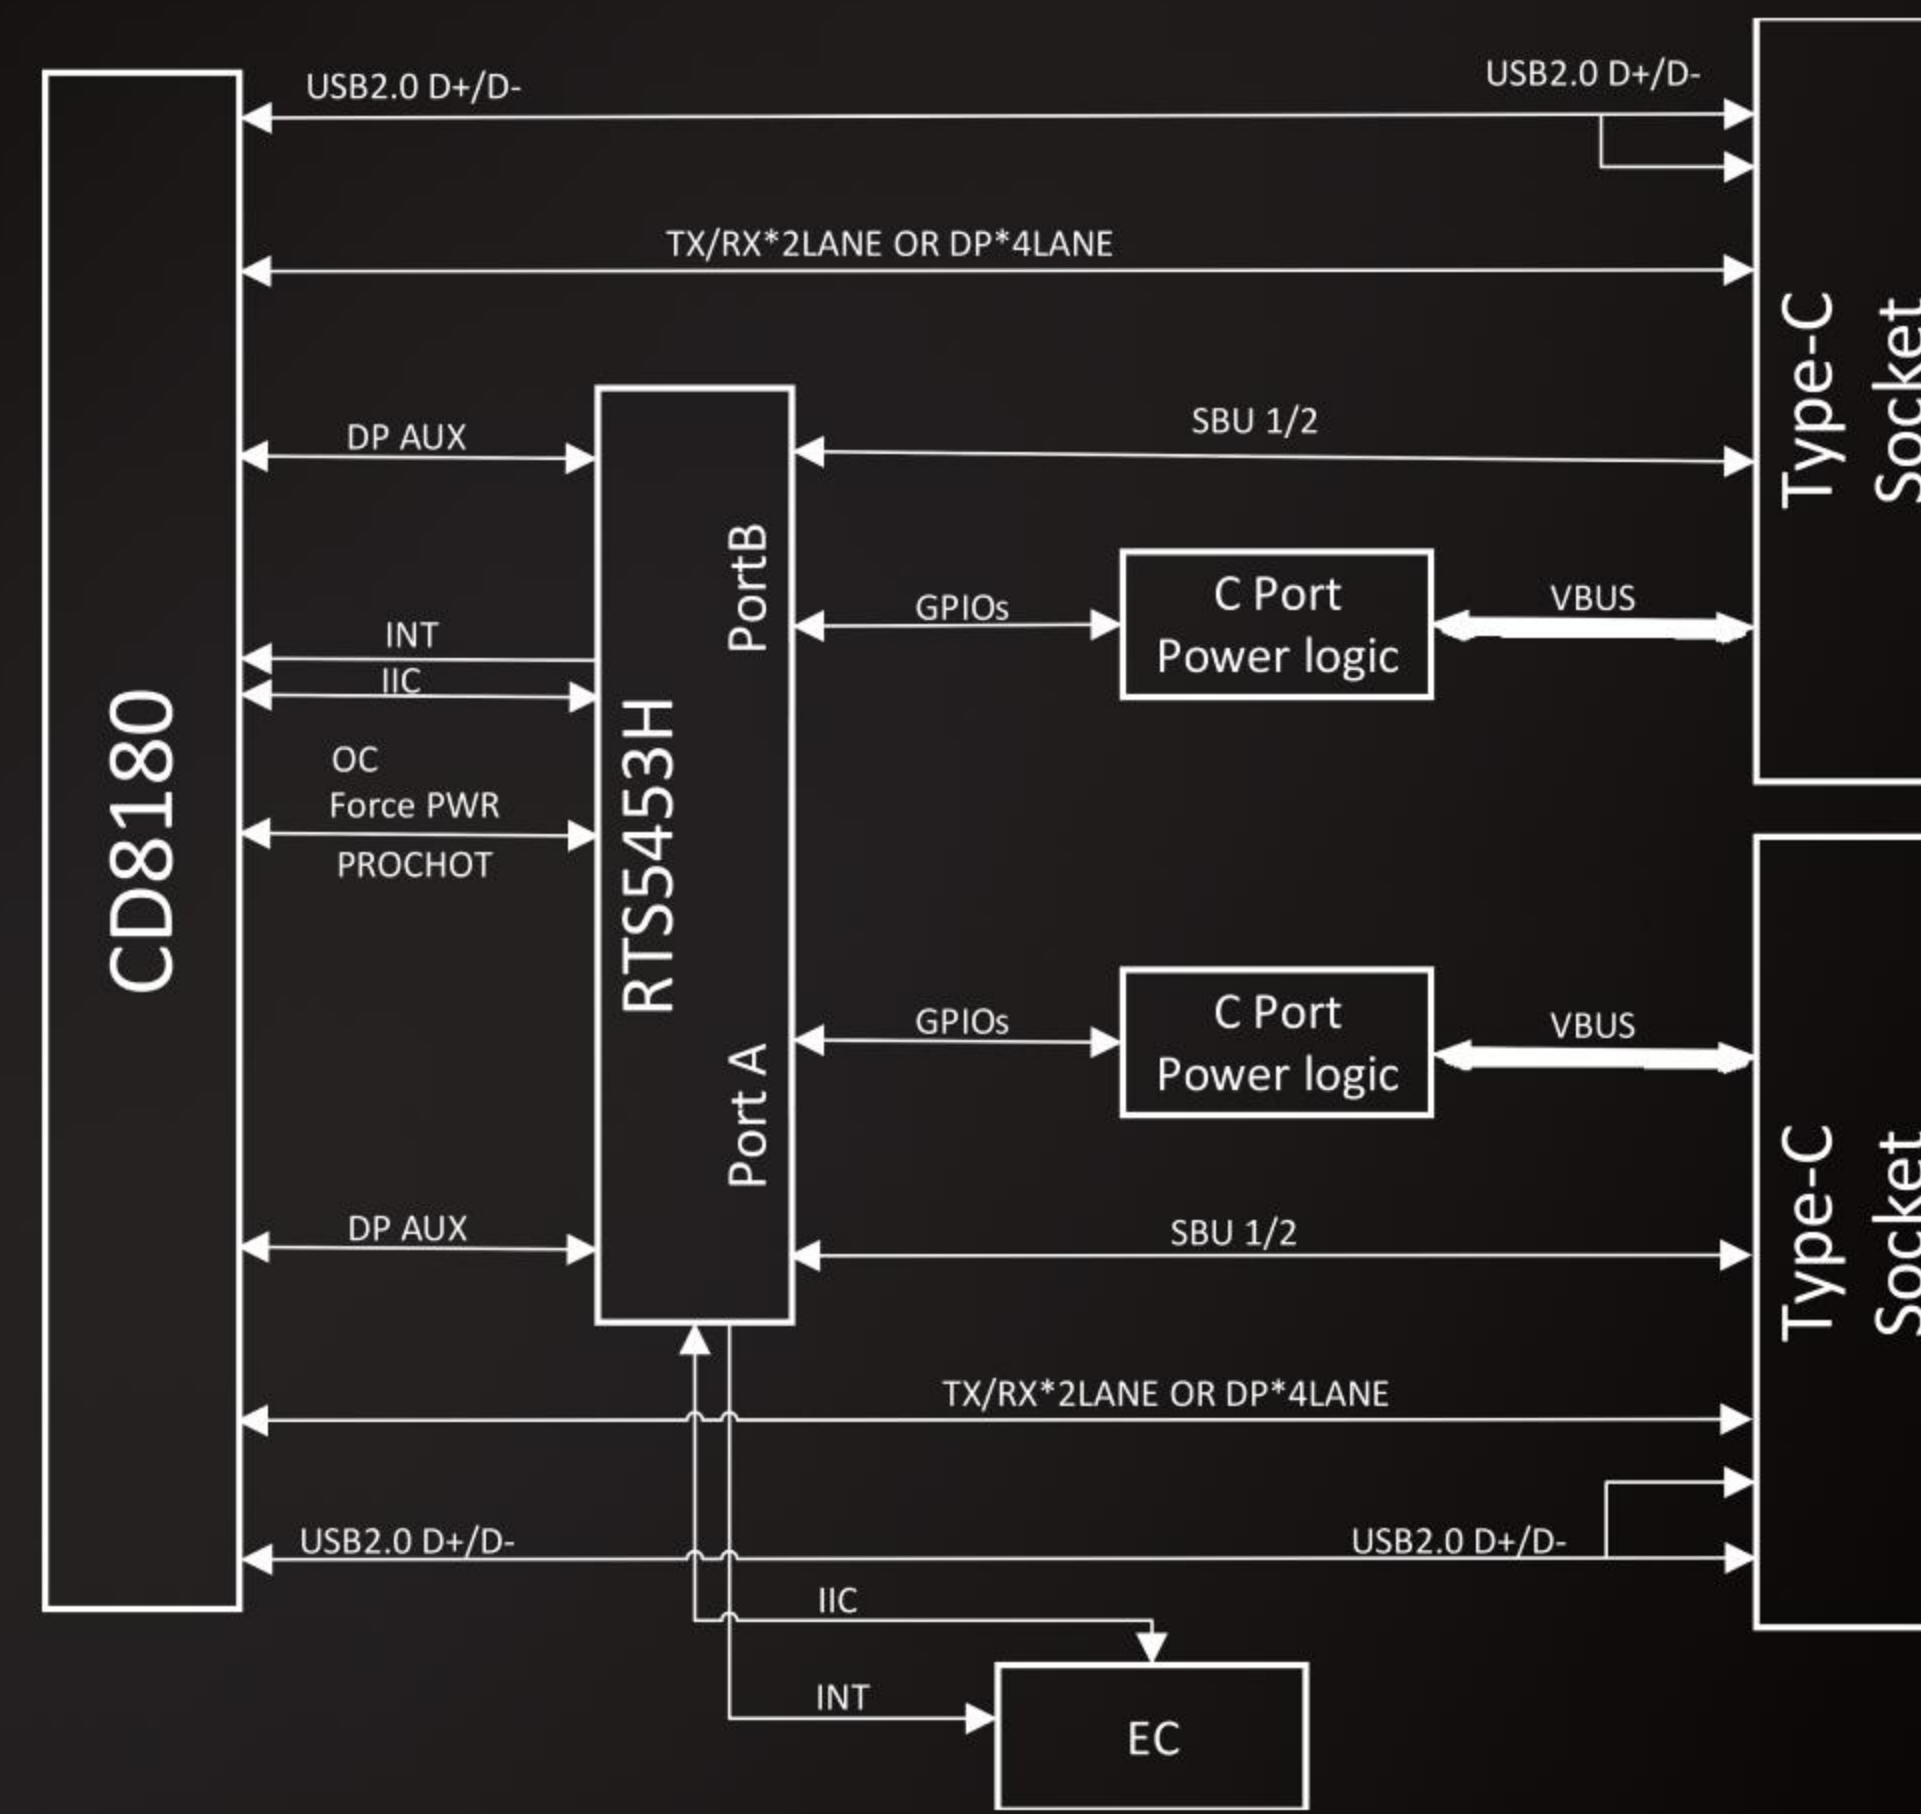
USB2.0 D+/D-

USB2.0 D+/D-

TX/RX*2LANE OR DP*4LANE

Type-C Socket

CD8180

DP AUX

SBU 1/2

PortB

GPIOs

C Port Power logic

VBUS

INT

IIC

RTS5453H

OC

Force PWR

PROCHOT

GPIOs

C Port Power logic

VBUS

Port A

Type-C Socket

DP AUX

SBU 1/2

TX/RX*2LANE OR DP*4LANE

USB2.0 D+/D-

USB2.0 D+/D-

IIC

INT

EC